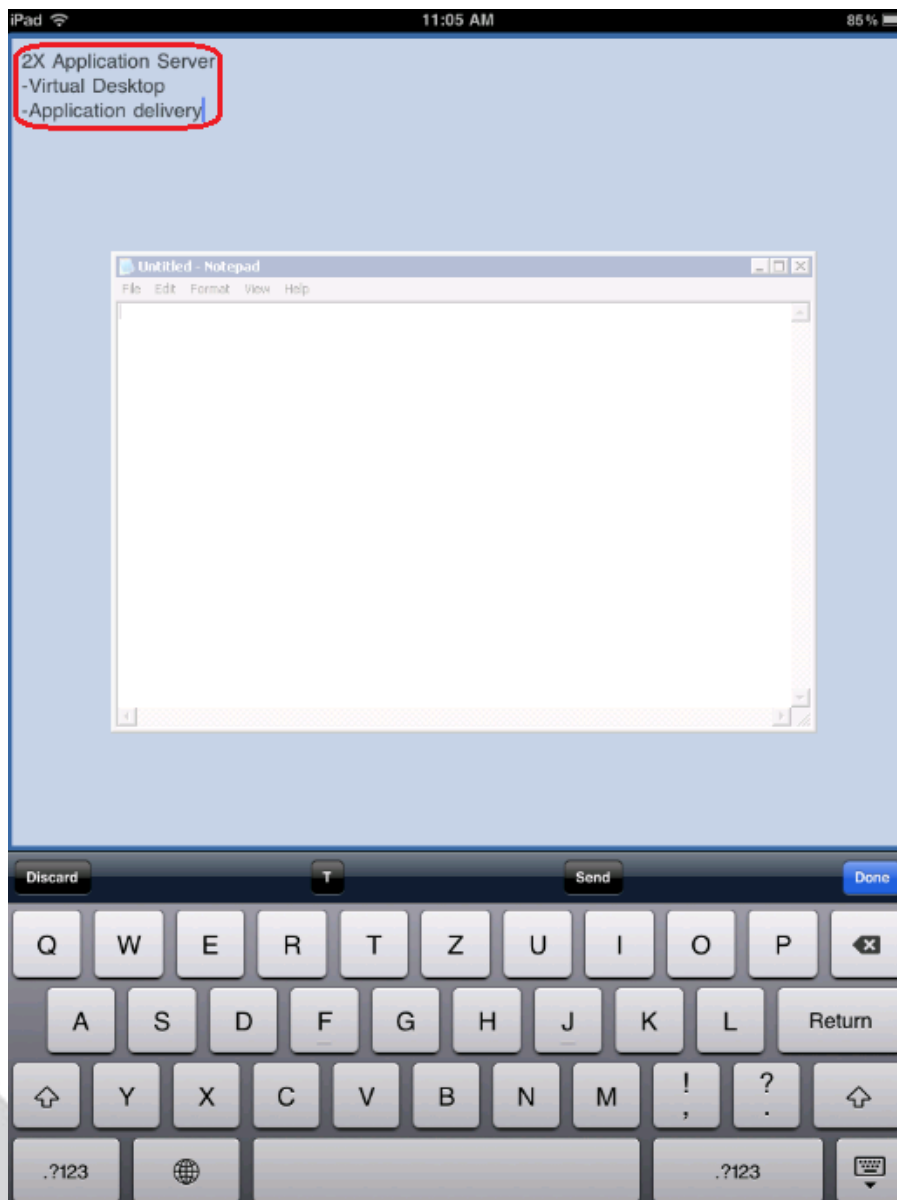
iPad 11:05 AM 85 %

2X Application Server
-Virtual Desktop
-Application delivery

Untitled - Notepad
File Edit Format View Help

Discard T Send Done

Q W E R T Z U I O P

A S D F G H J K L Return

Y X C V B N M ! , ? .

.?123 .?123